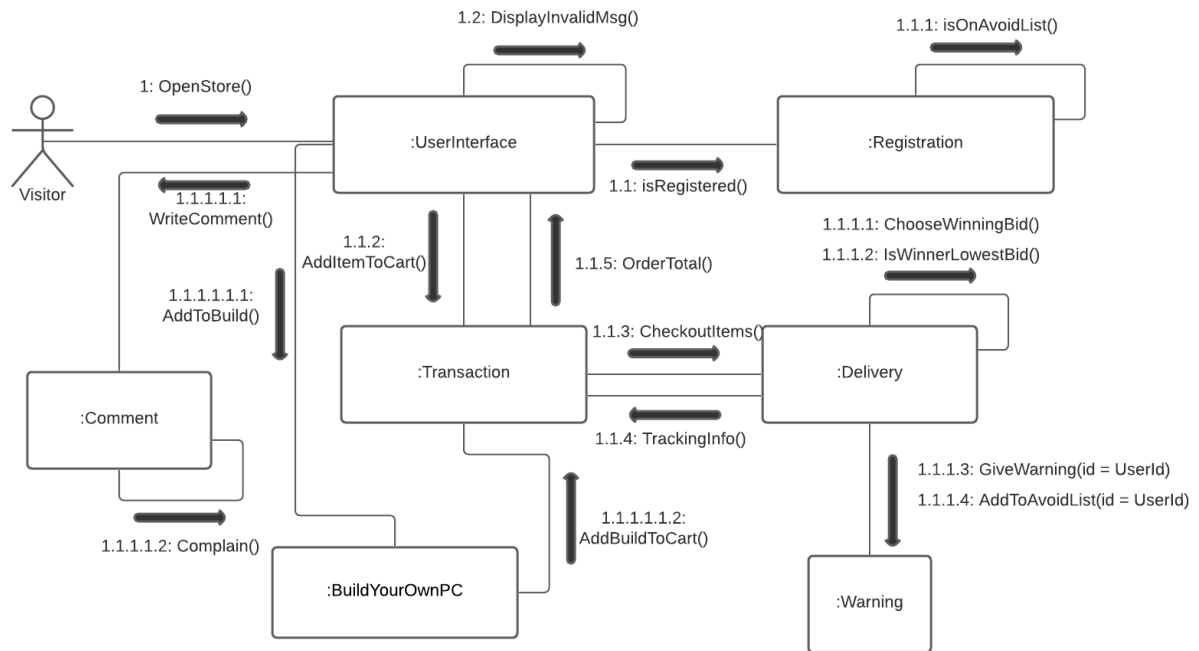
1.2: DisplayInvalidMsg()

1.1.1: isOnAvoidList()

1: OpenStore()

Visitor

:UserInterface

:Registration

1.1.1.1.1: WriteComment()

1.1: isRegistered()

1.1.1.1: ChooseWinningBid()

1.1.1.2: IsWinnerLowestBid()

1.1.2: AddItemToCart()

1.1.5: OrderTotal()

1.1.1.1.1.1: AddToBuild()

:Transaction

1.1.3: CheckoutItems()

:Delivery

:Comment

1.1.4: TrackingInfo()

1.1.1.3: GiveWarning(id = UserId)

1.1.1.4: AddToAvoidList(id = UserId)

1.1.1.1.2: Complain()

1.1.1.1.1.2: AddBuildToCart()

:BuildYourOwnPC

:Warning